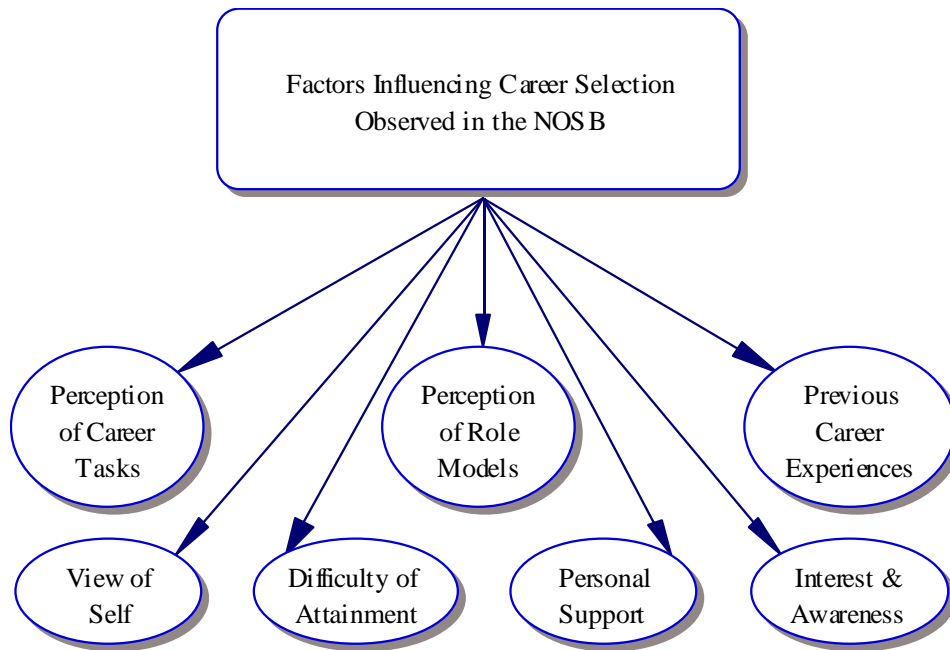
Factors Influencing Career Selection Observed in the NOSB

Perception of Career Tasks

Perception of Role Models

Previous Career Experiences

View of Self

Difficulty of Attainment

Personal Support

Interest & Awareness